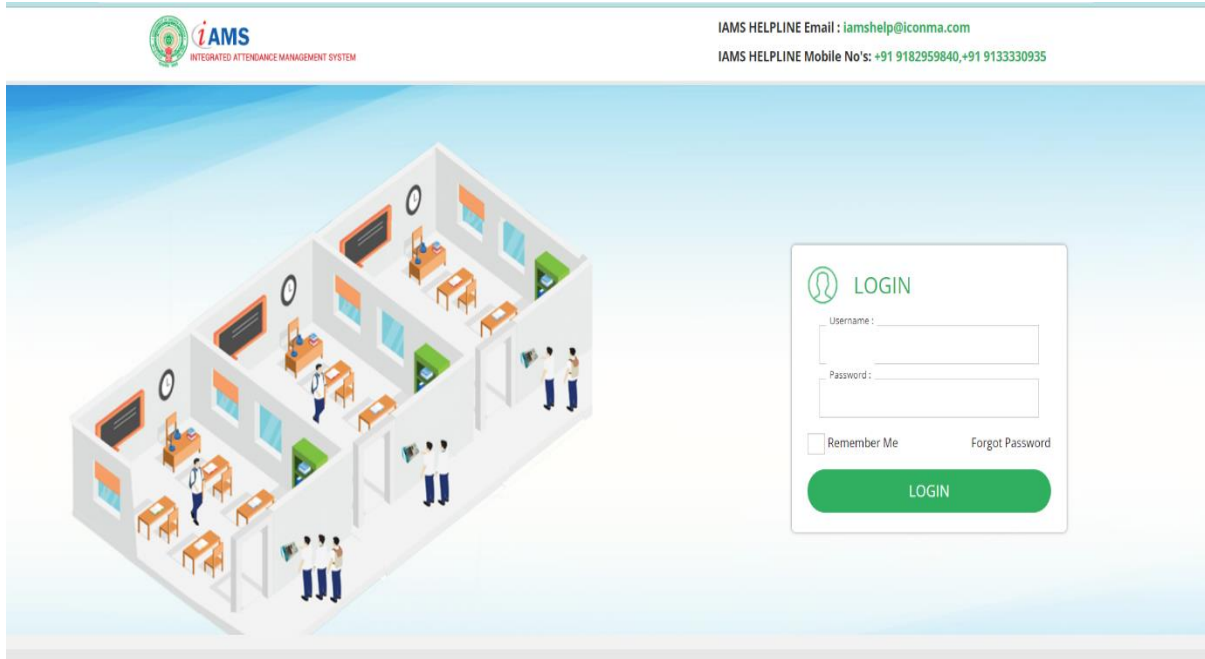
iAMS
INTEGRATED ATTENDANCE MANAGEMENT SYSTEM

IAMS HELPLINE Email : iamshelp@iconma.com
IAMS HELPLINE Mobile No's: +91 9182959840,+91 9133330935

LOGIN
Username :
Password :
Remember Me
Forgot Password
LOGIN